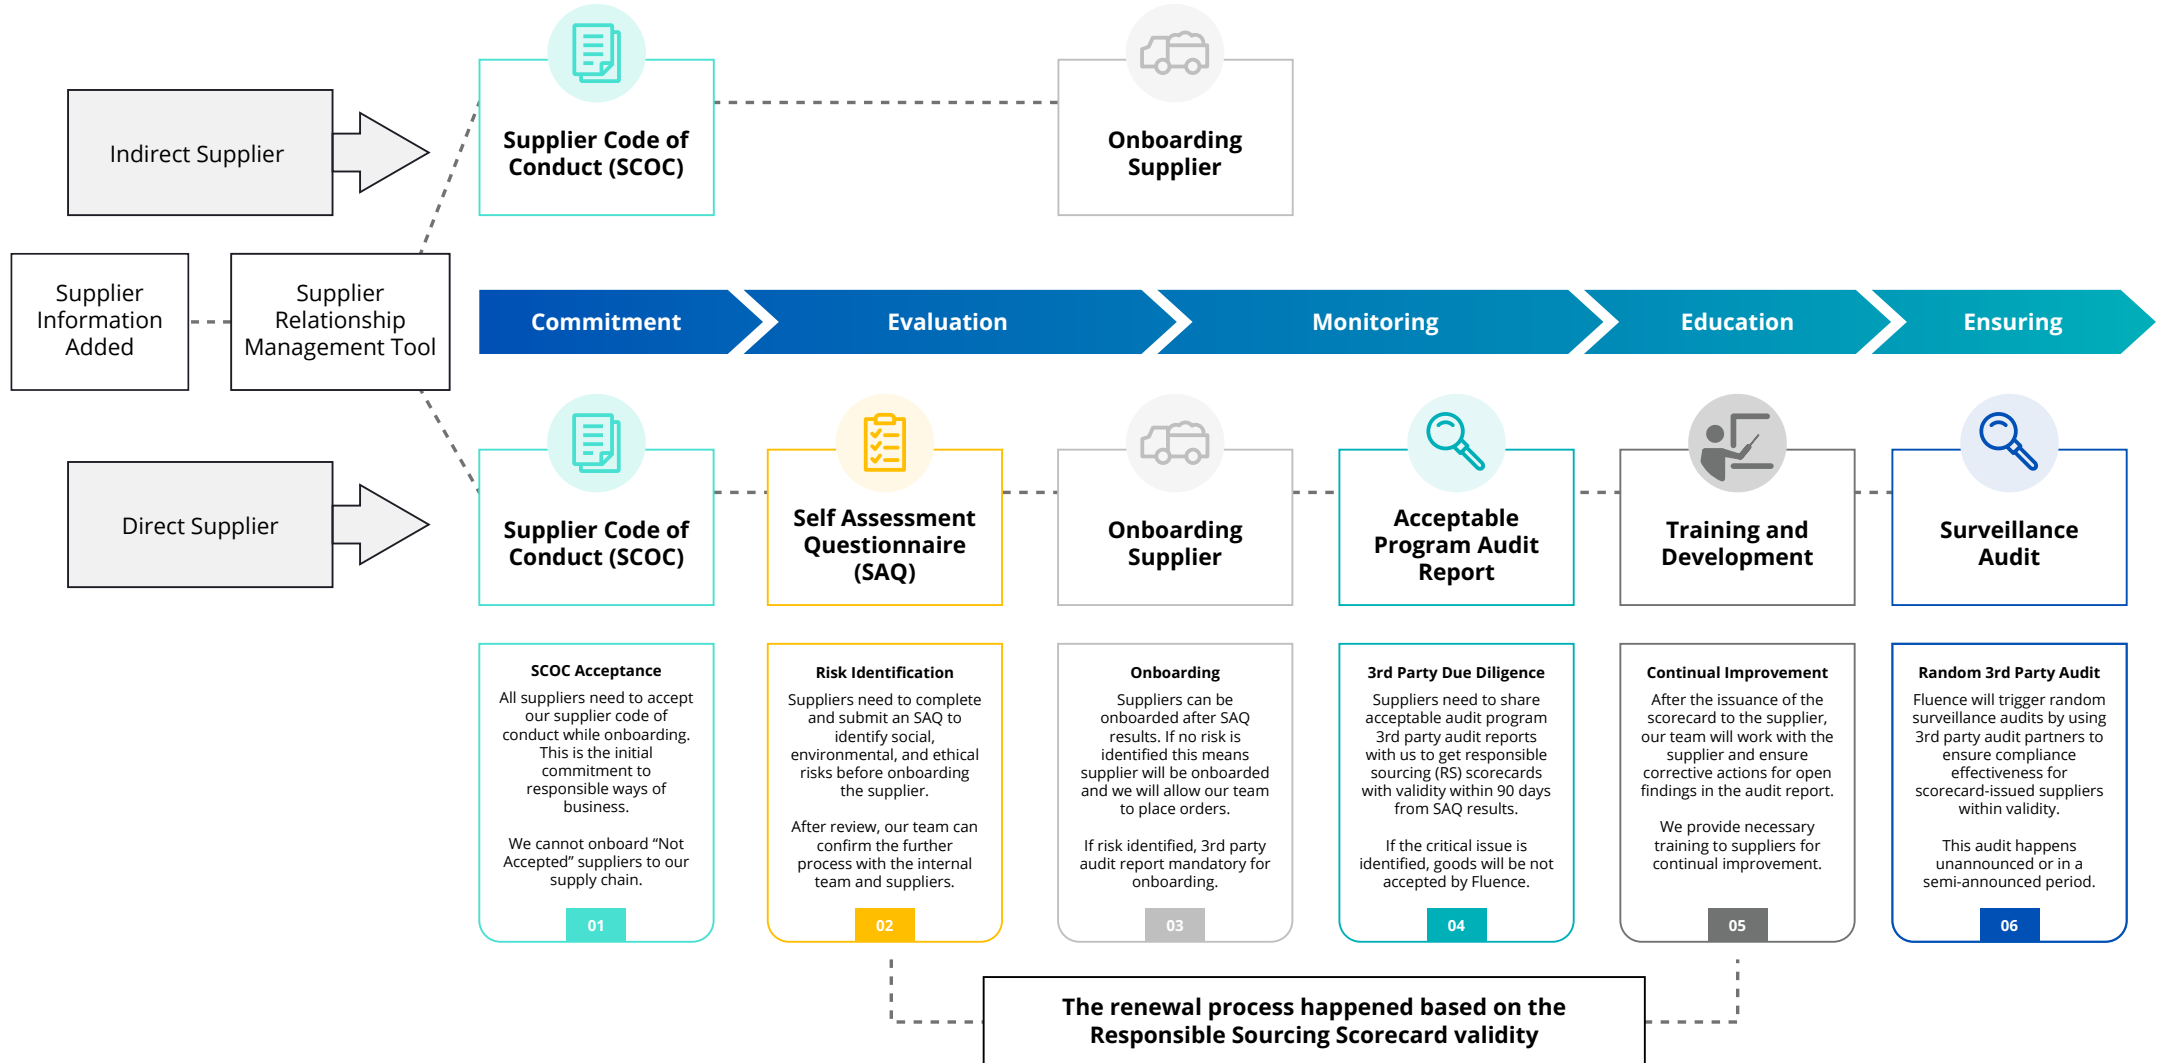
Indirect Supplier

Supplier Code of Conduct (SCOC)

Onboarding Supplier

Supplier Information Added

Supplier Relationship Management Tool

Commitment

Evaluation

Monitoring

Education

Ensuring

Direct Supplier

Supplier Code of Conduct (SCOC)

Self Assessment Questionnaire (SAQ)

Onboarding Supplier

Acceptable Program Audit Report

Training and Development

Surveillance Audit

SCOC Acceptance

All suppliers need to accept our supplier code of conduct while onboarding. This is the initial commitment to responsible ways of business.

We cannot onboard “Not Accepted” suppliers to our supply chain.

01

Risk Identification

Suppliers need to complete and submit an SAQ to identify social, environmental, and ethical risks before onboarding the supplier.

After review, our team can confirm the further process with the internal team and suppliers.

02

Onboarding

Suppliers can be onboarded after SAQ results. If no risk is identified this means supplier will be onboarded and we will allow our team to place orders.

If risk identified, 3rd party audit report mandatory for onboarding.

03

3rd Party Due Diligence

Suppliers need to share acceptable audit program 3rd party audit reports with us to get responsible sourcing (RS) scorecards with validity within 90 days from SAQ results.

If the critical issue is identified, goods will be not accepted by Fluence.

04

Continual Improvement

After the issuance of the scorecard to the supplier, our team will work with the supplier and ensure corrective actions for open findings in the audit report.

We provide necessary training to suppliers for continual improvement.

05

Random 3rd Party Audit

Fluence will trigger random surveillance audits by using 3rd party audit partners to ensure compliance effectiveness for scorecard-issued suppliers within validity.

This audit happens unannounced or in a semi-announced period.

06

The renewal process happened based on the Responsible Sourcing Scorecard validity